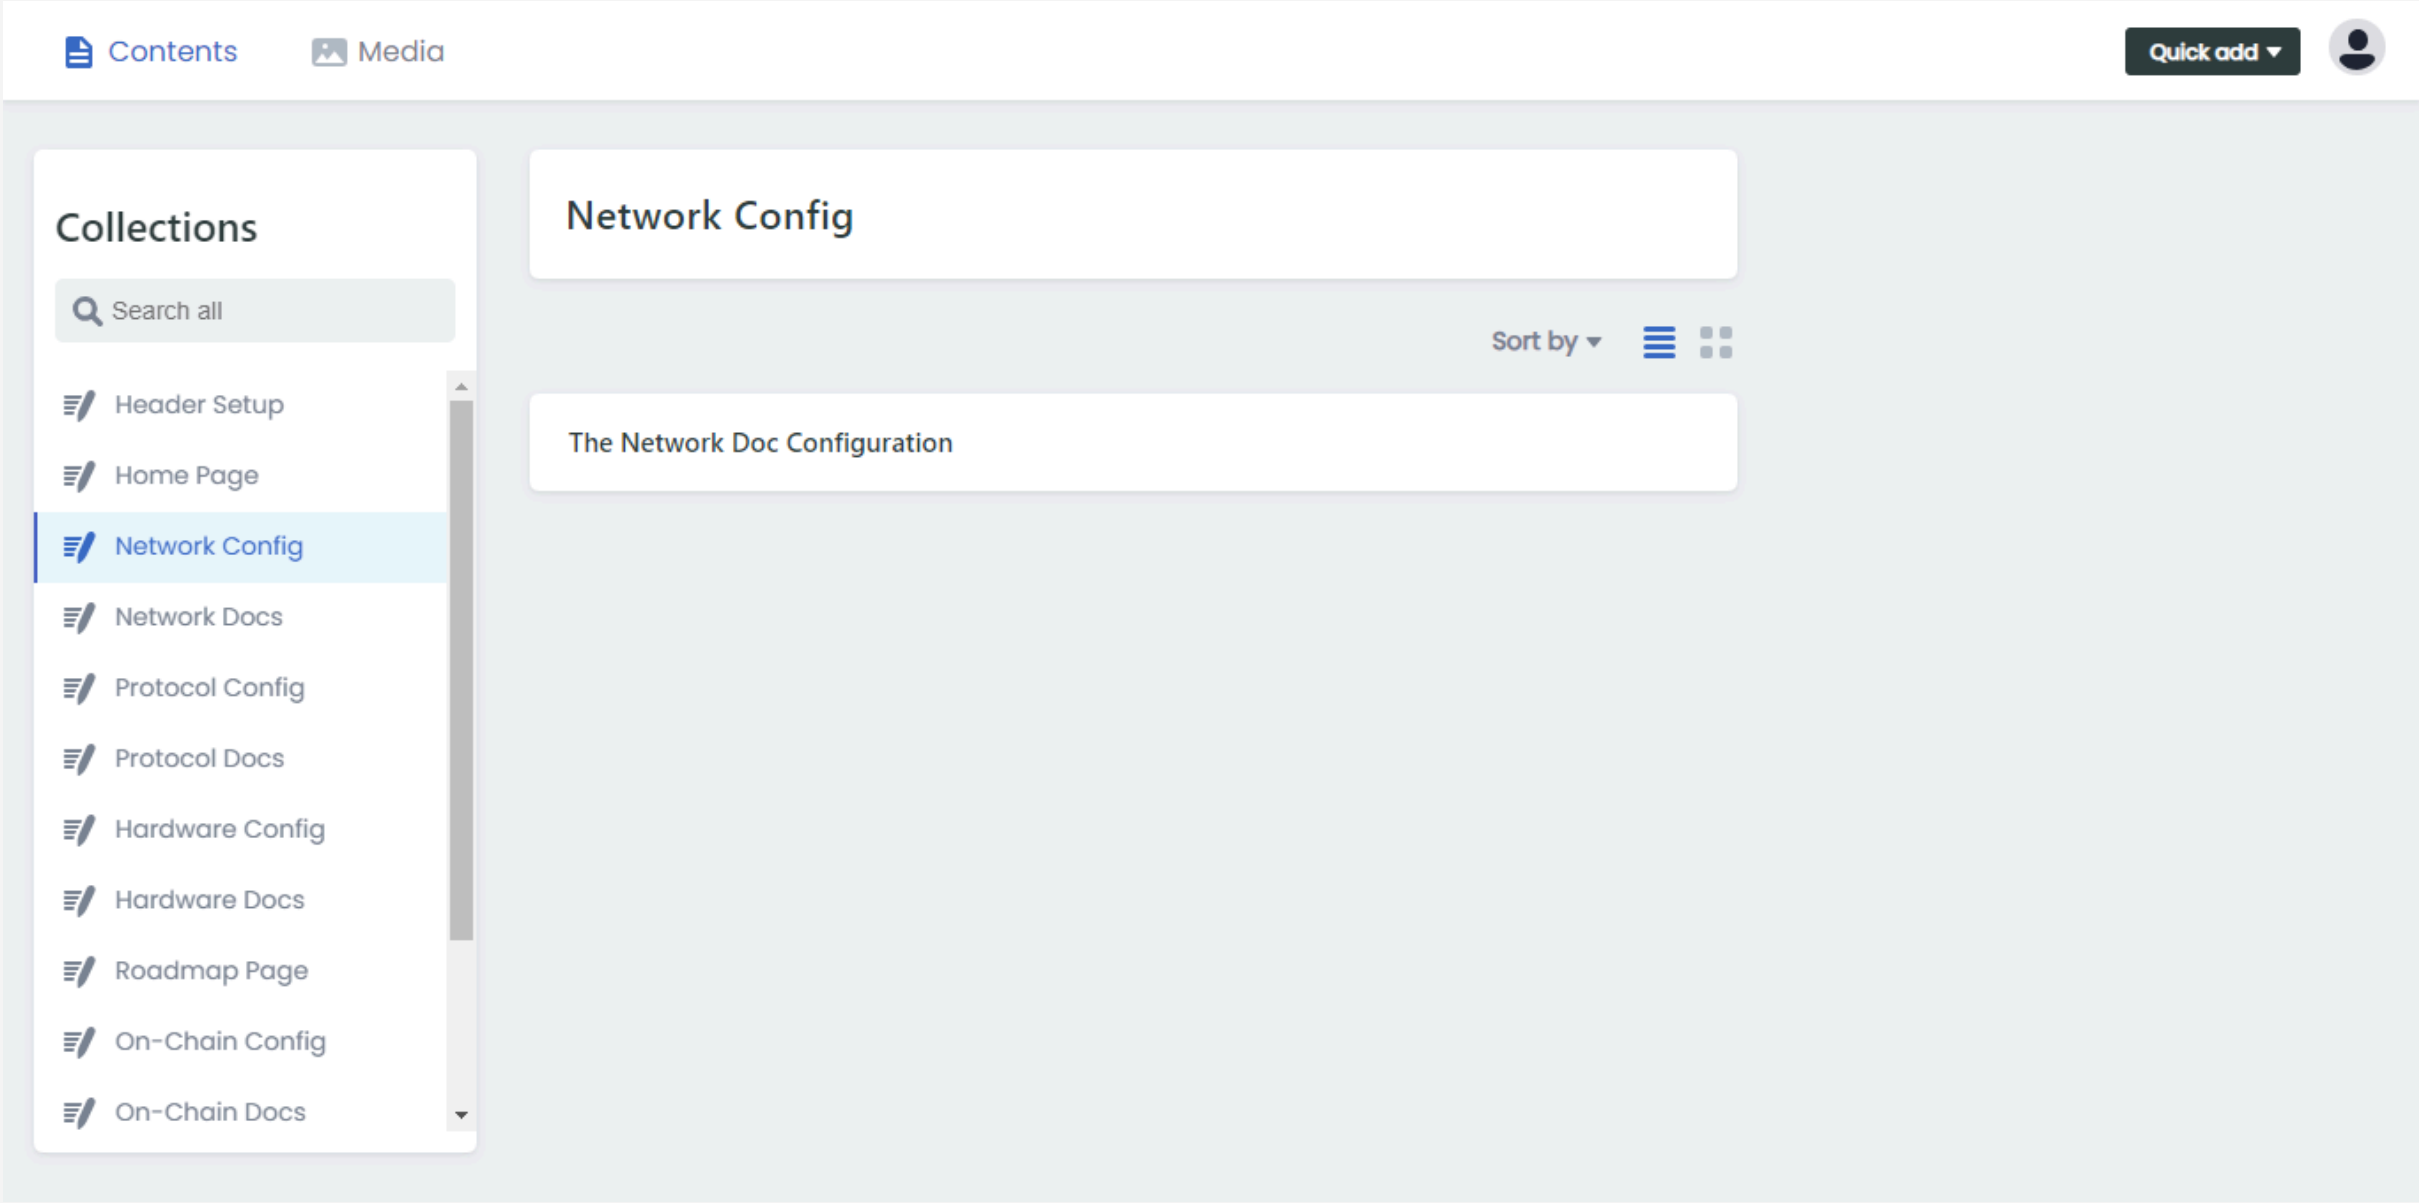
Contents Media

Quick add

Collections

Search all

Header Setup
Home Page
Network Config
Network Docs
Protocol Config
Protocol Docs
Hardware Config
Hardware Docs
Roadmap Page
On-Chain Config
On-Chain Docs

Network Config

Sort by

The Network Doc Configuration